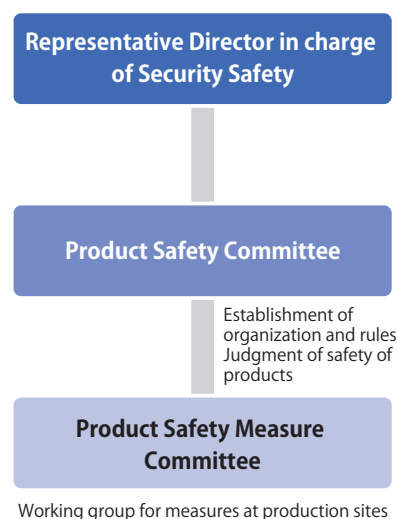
Representative Director in charge of Security Safety

Product Safety Committee

Establishment of organization and rules
Judgment of safety of products

Product Safety Measure Committee

Working group for measures at production sites